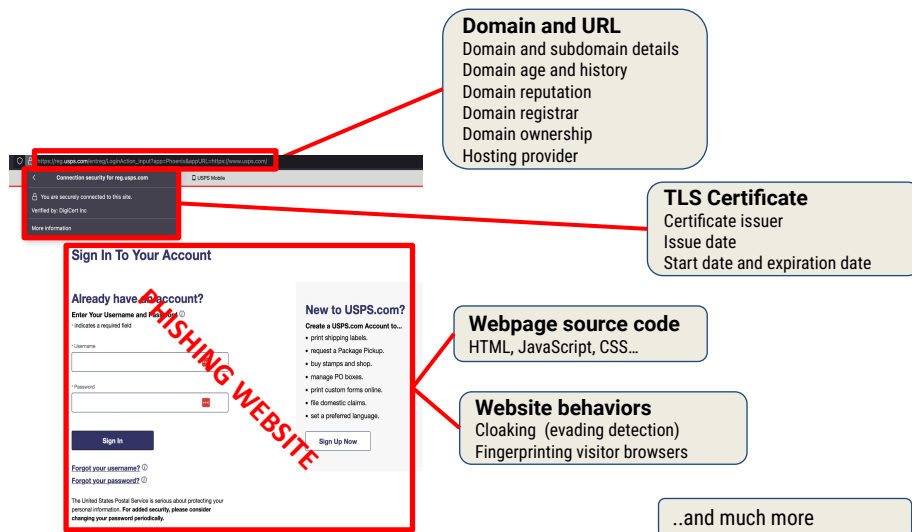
Domain and URL
Domain and subdomain details
Domain age and history
Domain reputation
Domain registrar
Domain ownership
Hosting provider

https://reg.usps.com/entreg/LoginAction_input?app=Phoenix&appURL=https://www.usps.com/

Connection security for reg.usps.com

You are securely connected to this site.

Verified by: DigiCert Inc

More information

USPS Mobile

TLS Certificate
Certificate issuer
Issue date
Start date and expiration date

Sign In To Your Account

PHISHING WEBSITE

Already have an account?

Enter Your Username and Password

* indicates a required field

* Username

* Password

Sign In

Forgot your username?

Forgot your password?

The United States Postal Service is serious about protecting your personal information. For added security, please consider changing your password periodically.

New to USPS.com?

Create a USPS.com Account to...

• print shipping labels.
• request a Package Pickup.
• buy stamps and shop.
• manage PO boxes.
• print custom forms online.
• file domestic claims.
• set a preferred language.

Sign Up Now

Webpage source code
HTML, JavaScript, CSS…

Website behaviors
Cloaking (evading detection)
Fingerprinting visitor browsers

..and much more